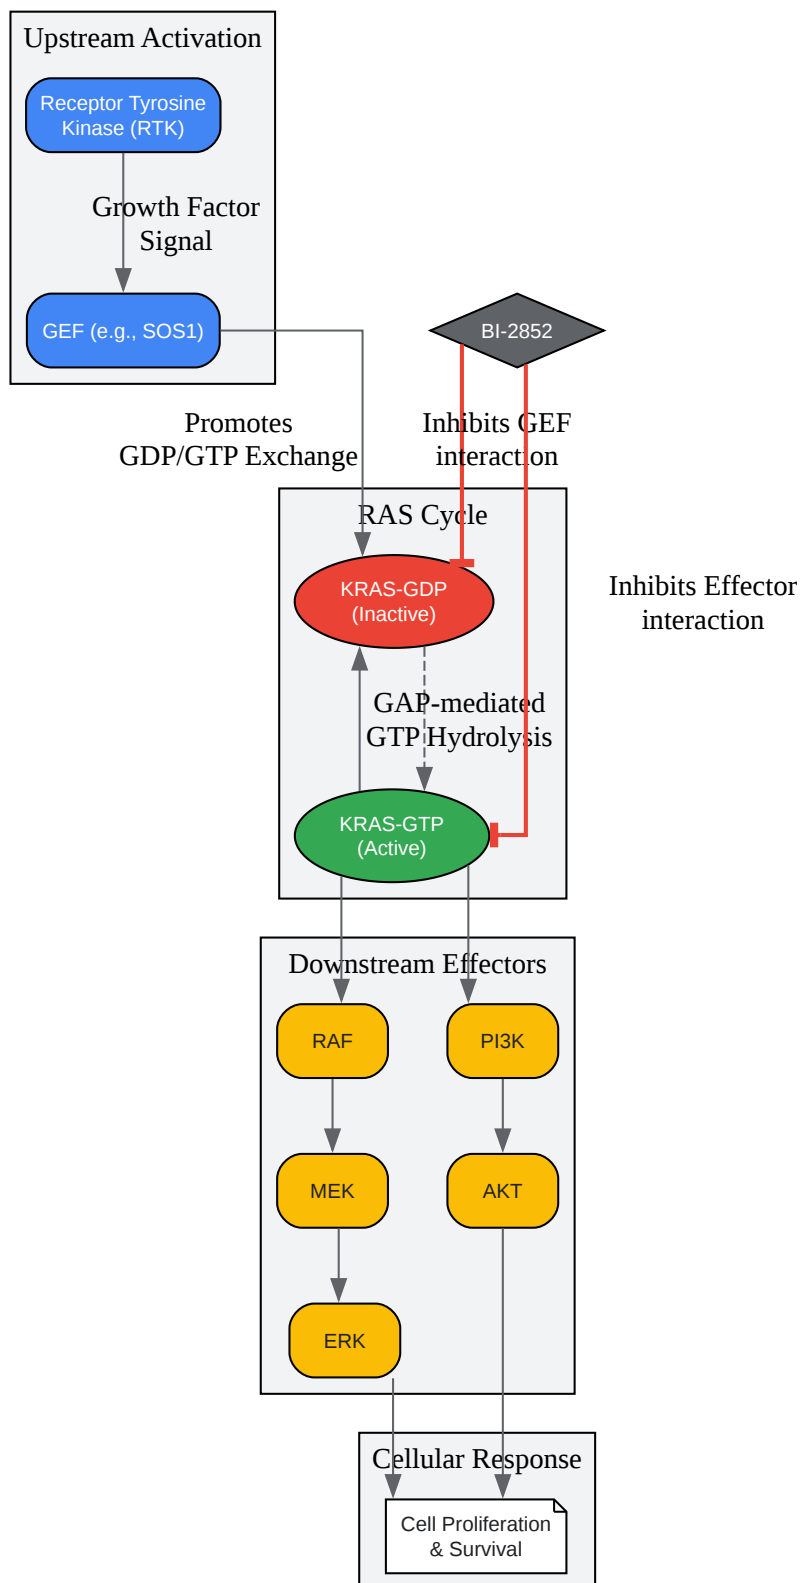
Upstream Activation

Receptor Tyrosine Kinase (RTK)

Growth Factor Signal

GEF (e.g., SOS1)

BI-2852

Promotes GDP/GTP Exchange

Inhibits GEF interaction

RAS Cycle

KRAS-GDP (Inactive)

Inhibits Effector interaction

GAP-mediated GTP Hydrolysis

KRAS-GTP (Active)

Downstream Effectors

RAF

PI3K

MEK

AKT

ERK

Cellular Response

Cell Proliferation & Survival